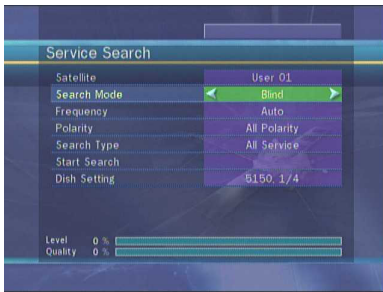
Service Search

| Satellite | User 01 |
|---|---|
| Search Mode | Blind |
| Frequency | Auto |
| Polarity | All Polarity |
| Search Type | All Service |
| Start Search | |
| Dish Setting | 5150, 1/4 |

Level 0 %
Quality 0 %